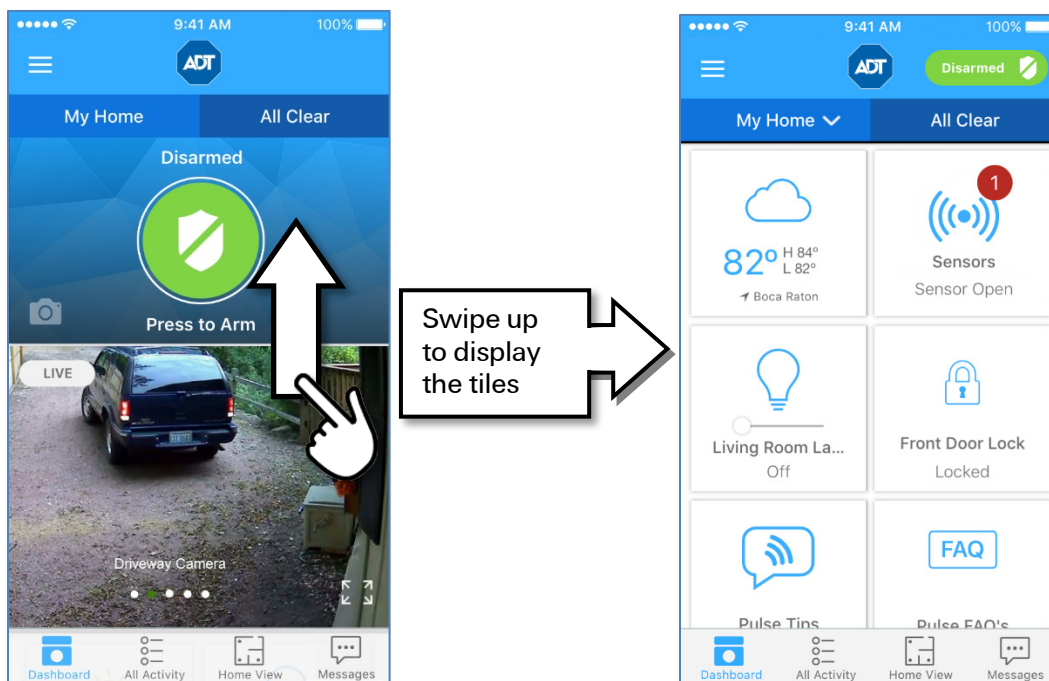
9:41 AM
100%
ADT
My Home
All Clear
Disarmed
Press to Arm
LIVE
Driveway Camera
Dashboard
All Activity
Home View
Messages

Swipe up to display the tiles

9:41 AM
100%
ADT
Disarmed
My Home
All Clear
82° H 84° L 82°
Boca Raton
1
Sensors
Sensor Open
Living Room La...
Off
Front Door Lock
Locked
FAQ
Pulse Tips
Pulse FAQ's
Dashboard
All Activity
Home View
Messages